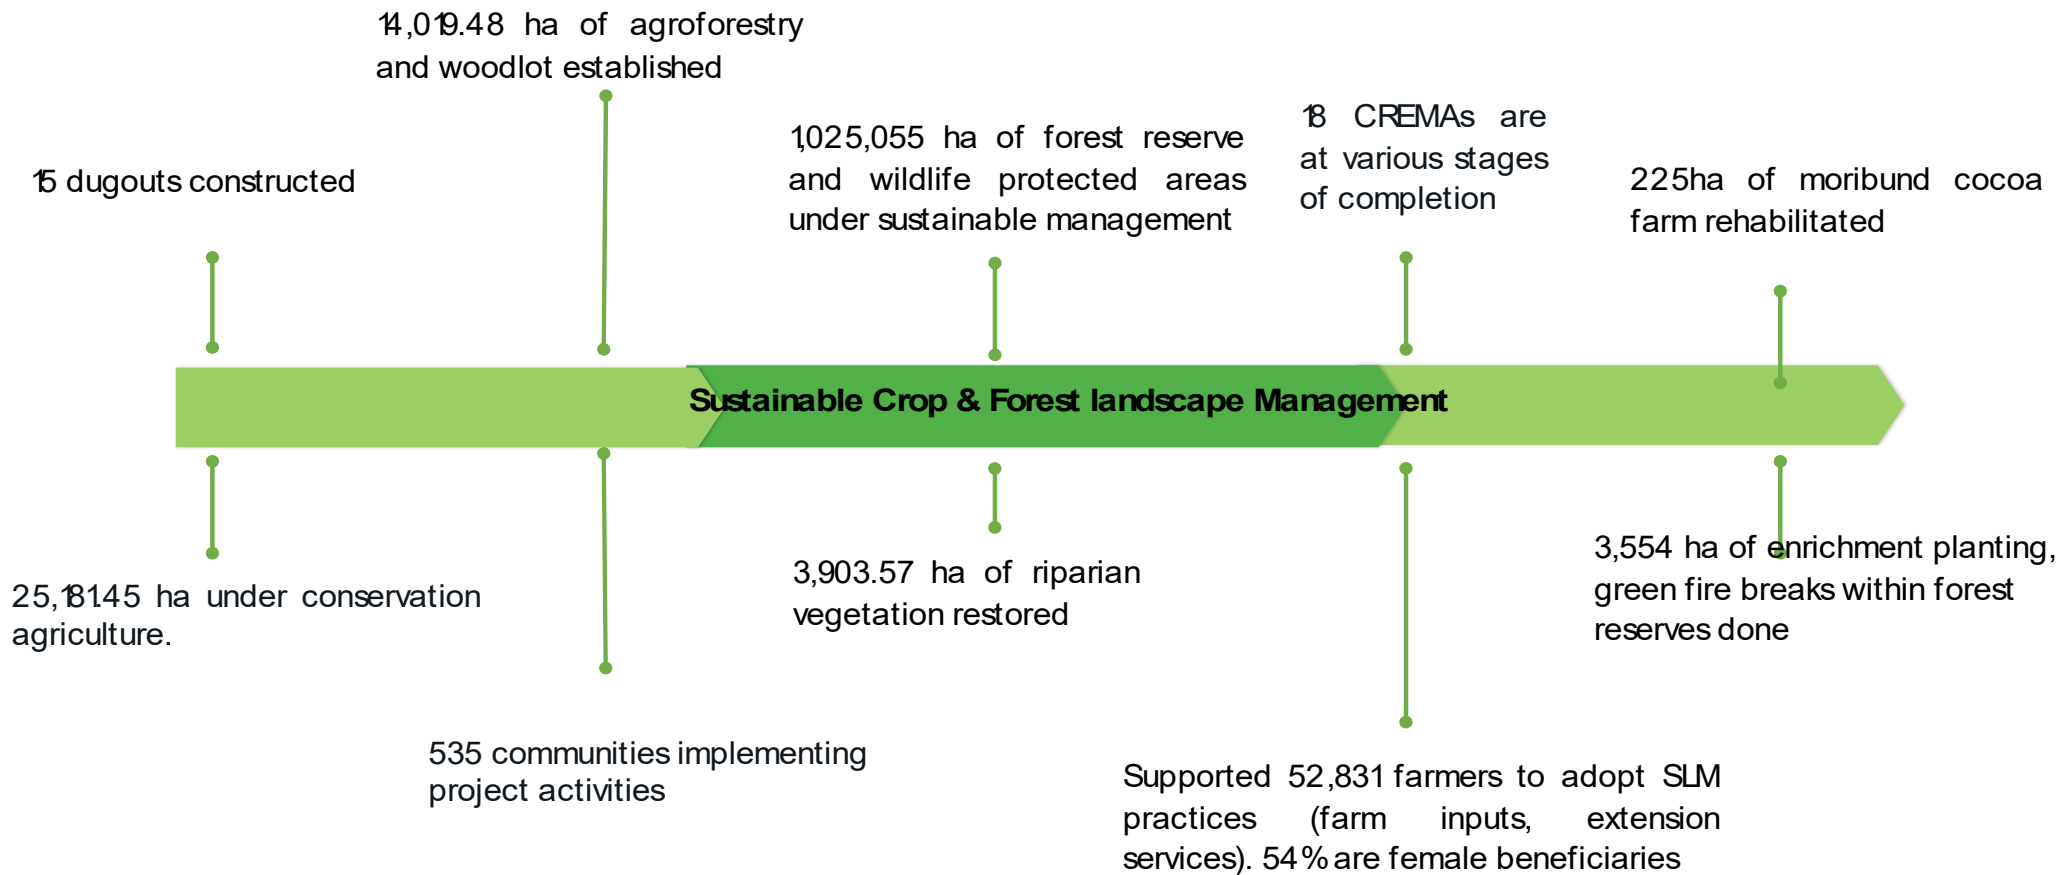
14,019.48 ha of agroforestry and woodlot established

15 dugouts constructed

1,025,055 ha of forest reserve and wildlife protected areas under sustainable management

18 CREMAs are at various stages of completion

225ha of moribund cocoa farm rehabilitated

Sustainable Crop & Forest landscape Management

25,181.45 ha under conservation agriculture.

535 communities implementing project activities

3,903.57 ha of riparian vegetation restored

Supported 52,831 farmers to adopt SLM practices (farm inputs, extension services). 54% are female beneficiaries

3,554 ha of enrichment planting, green fire breaks within forest reserves done